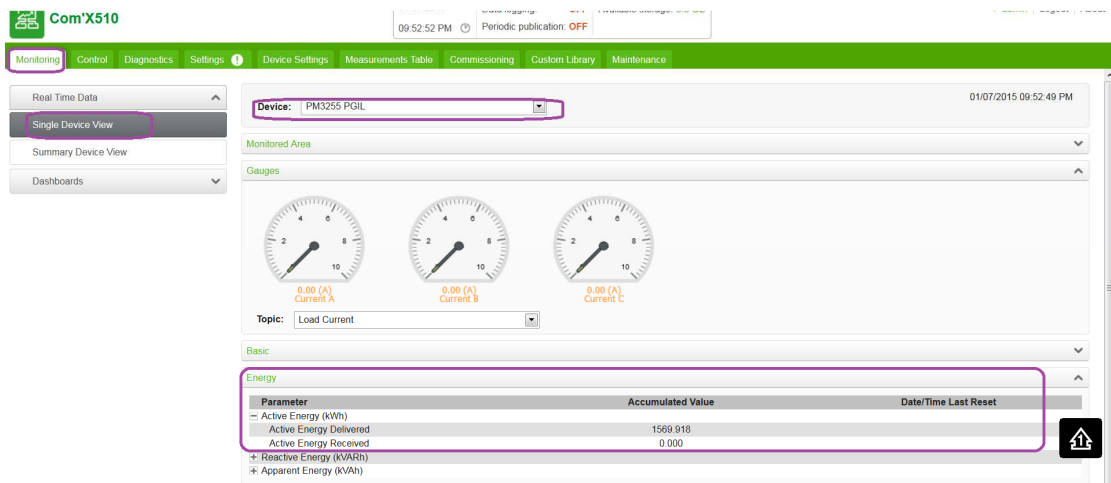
Com'X510

09:52:52 PM

Data logging: OFF

Periodic publication: OFF

Available storage:

Monitoring | Control | Diagnostics | Settings | Device Settings | Measurements Table | Commissioning | Custom Library | Maintenance

Real Time Data

Single Device View

Summary Device View

Dashboards

Device: PM3255 PGIL

01/07/2015 09:52:49 PM

Monitored Area

Gauges

0 2 4 6 8 10
0.00 (A)
Current A

0 2 4 6 8 10
0.00 (A)
Current B

0 2 4 6 8 10
0.00 (A)
Current C

Topic: Load Current

Basic

Energy

| Parameter | Accumulated Value | Date/Time Last Reset |
|---|---|---|
| − Active Energy (kWh) | | |
| Active Energy Delivered | 1569.918 | |
| Active Energy Received | 0.000 | |
| + Reactive Energy (kVARh) | | |
| + Apparent Energy (kVAh) | | |